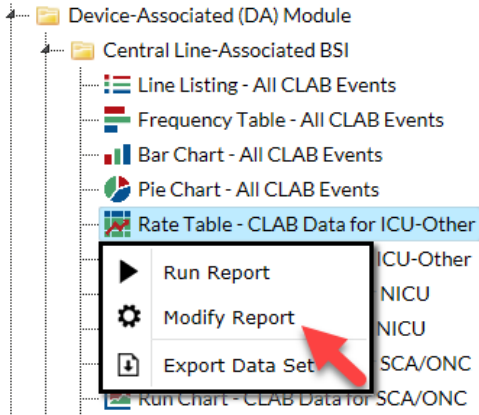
Device-Associated (DA) Module
Central Line-Associated BSI
Line Listing - All CLAB Events
Frequency Table - All CLAB Events
Bar Chart - All CLAB Events
Pie Chart - All CLAB Events
Rate Table - CLAB Data for ICU-Other
ICU-Other
NICU
NICU
SCA/ONC
Run Chart - CLAB Data for SCA/ONC

Run Report
Modify Report
Export Data Set